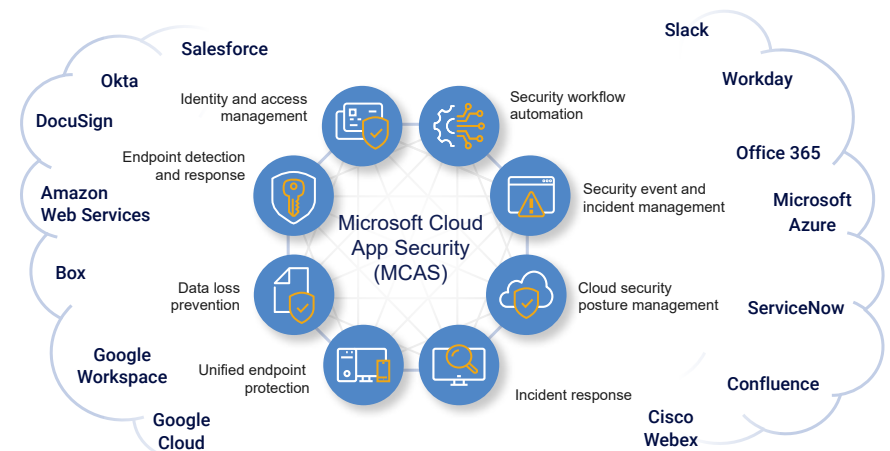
Salesforce

Okta

DocuSign

Amazon Web Services

Box

Google Workspace

Google Cloud

Slack

Workday

Office 365

Microsoft Azure

ServiceNow

Confluence

Cisco Webex

Identity and access management

Security workflow automation

Endpoint detection and response

Security event and incident management

Microsoft Cloud App Security (MCAS)

Data loss prevention

Cloud security posture management

Unified endpoint protection

Incident response